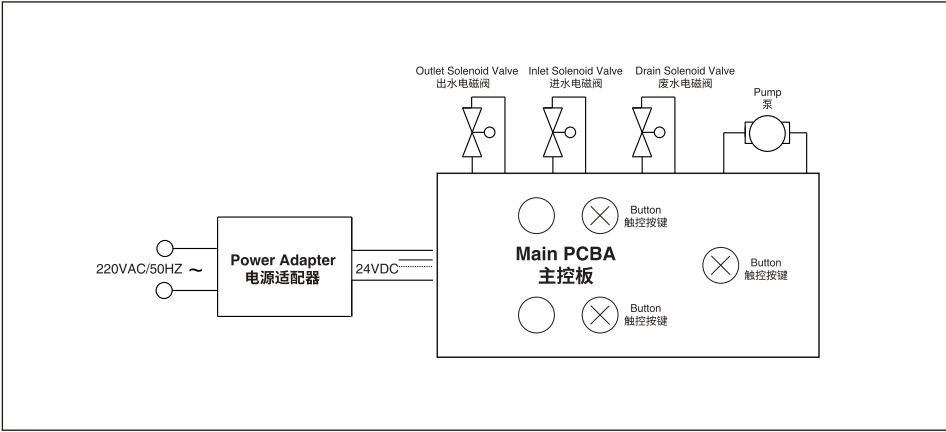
Outlet Solenoid Valve
出水电磁阀

Inlet Solenoid Valve
进水电磁阀

Drain Solenoid Valve
废水电磁阀

Pump
泵

Button
触控按键

220VAC/50HZ ~

Power Adapter
电源适配器

24VDC

Main PCBA
主控板

Button
触控按键

Button
触控按键